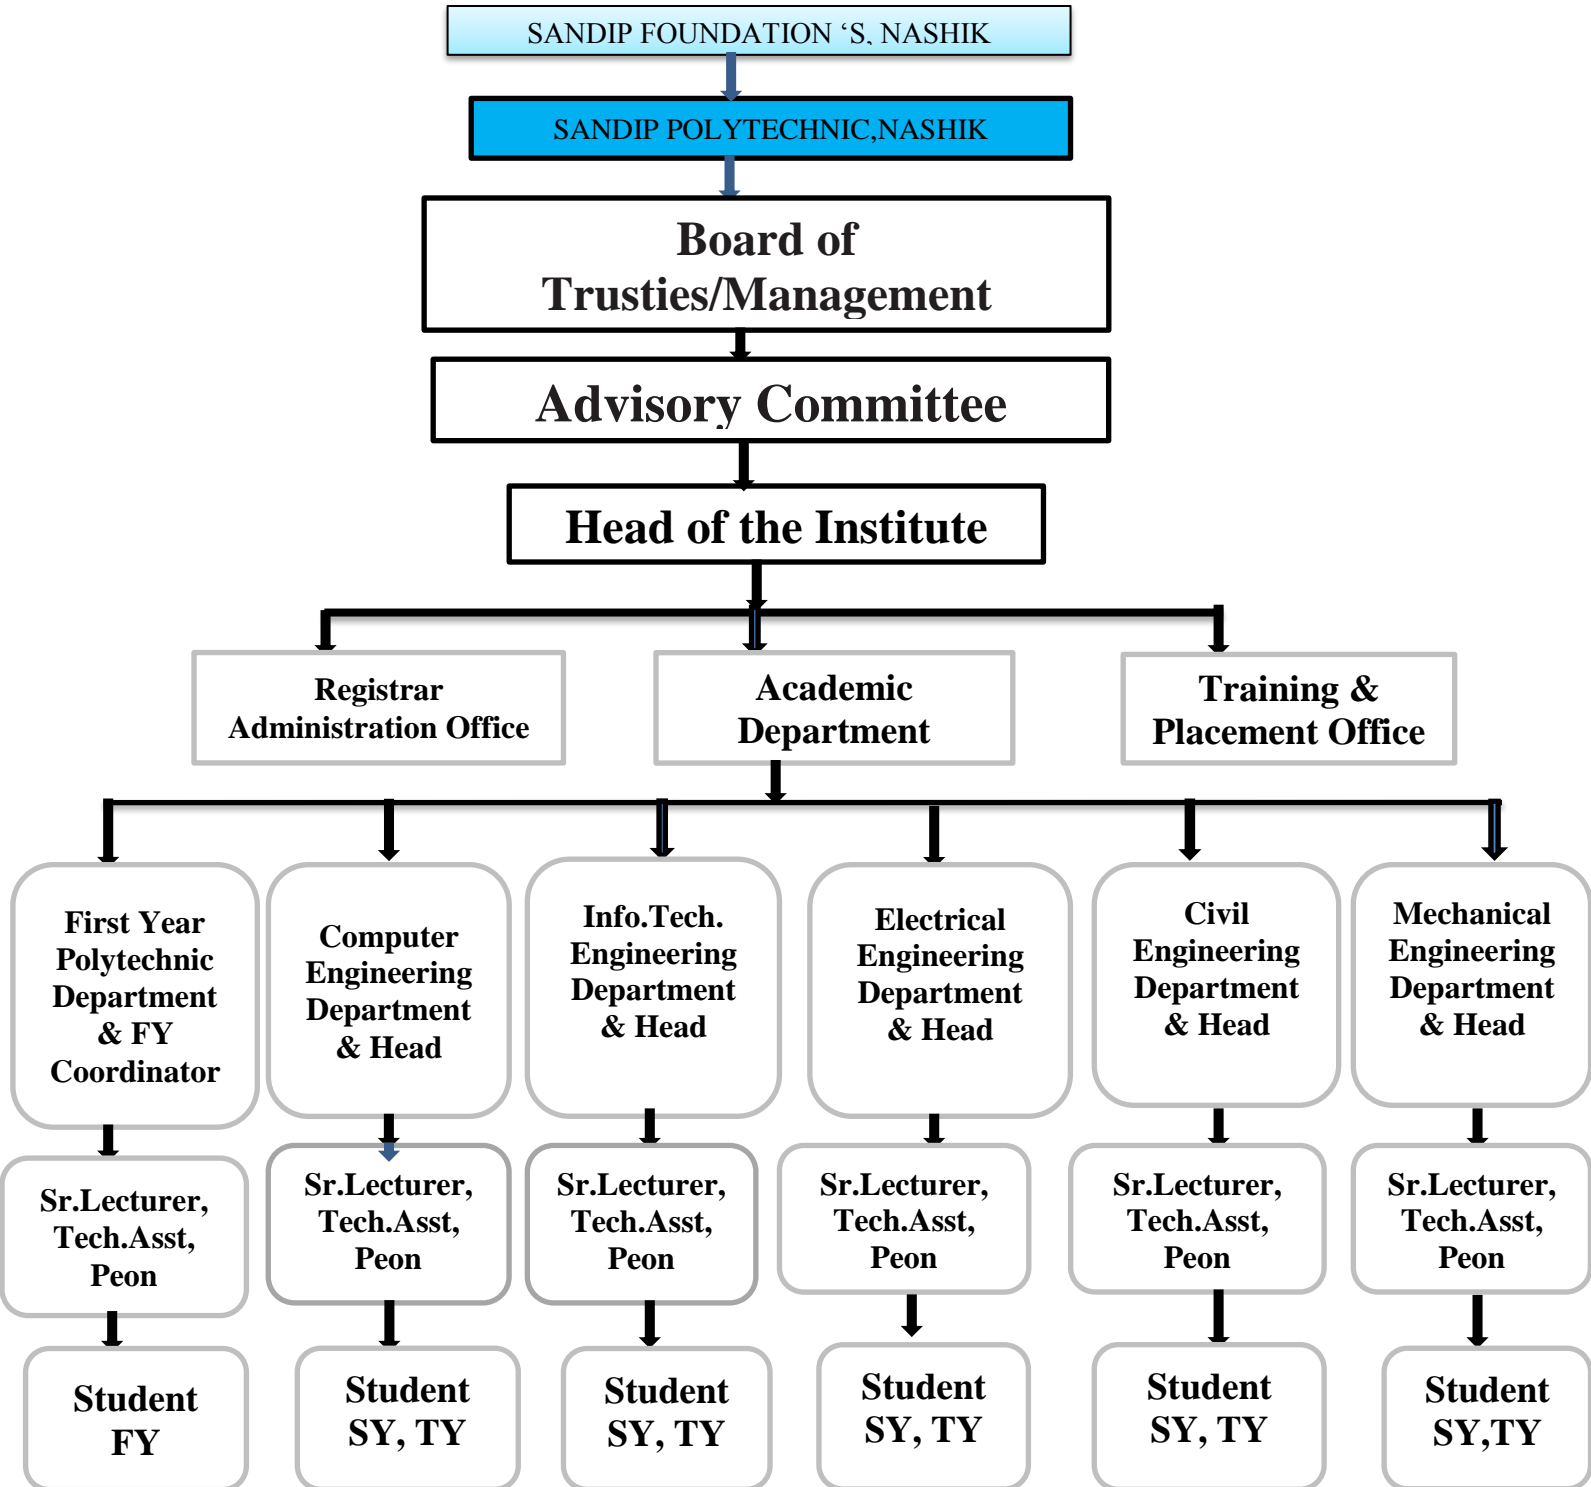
SANDIP FOUNDATION 'S, NASHIK

SANDIP POLYTECHNIC,NASHIK

Board of Trusties/Management

Advisory Committee

Head of the Institute

Registrar Administration Office

Academic Department

Training & Placement Office

First Year Polytechnic Department & FY Coordinator

Computer Engineering Department & Head

Info.Tech. Engineering Department & Head

Electrical Engineering Department & Head

Civil Engineering Department & Head

Mechanical Engineering Department & Head

Sr.Lecturer, Tech.Asst, Peon

Sr.Lecturer, Tech.Asst, Peon

Sr.Lecturer, Tech.Asst, Peon

Sr.Lecturer, Tech.Asst, Peon

Sr.Lecturer, Tech.Asst, Peon

Sr.Lecturer, Tech.Asst, Peon

Student FY

Student SY, TY

Student SY, TY

Student SY, TY

Student SY, TY

Student SY,TY